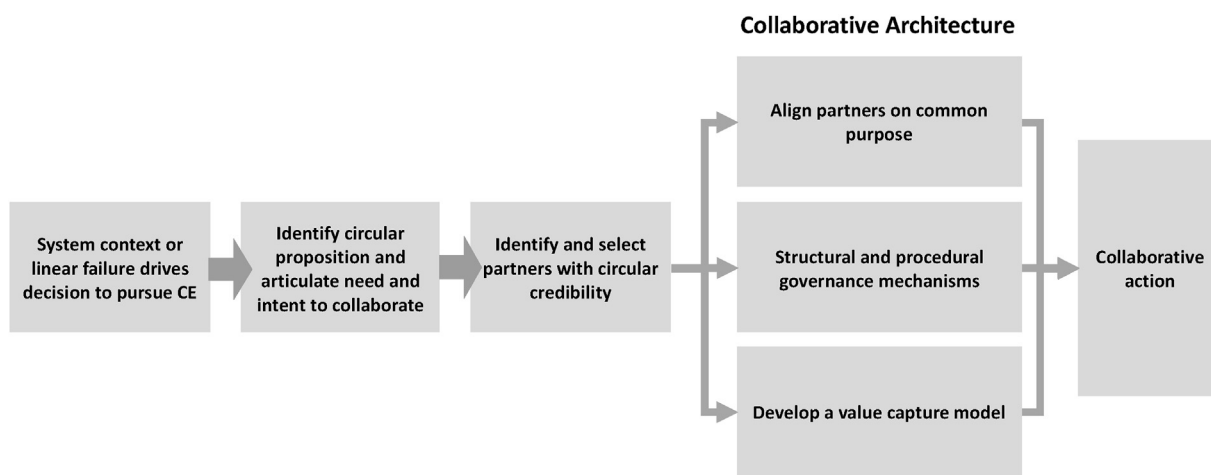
Collaborative Architecture

System context or linear failure drives decision to pursue CE

Identify circular proposition and articulate need and intent to collaborate

Identify and select partners with circular credibility

Align partners on common purpose

Structural and procedural governance mechanisms

Develop a value capture model

Collaborative action